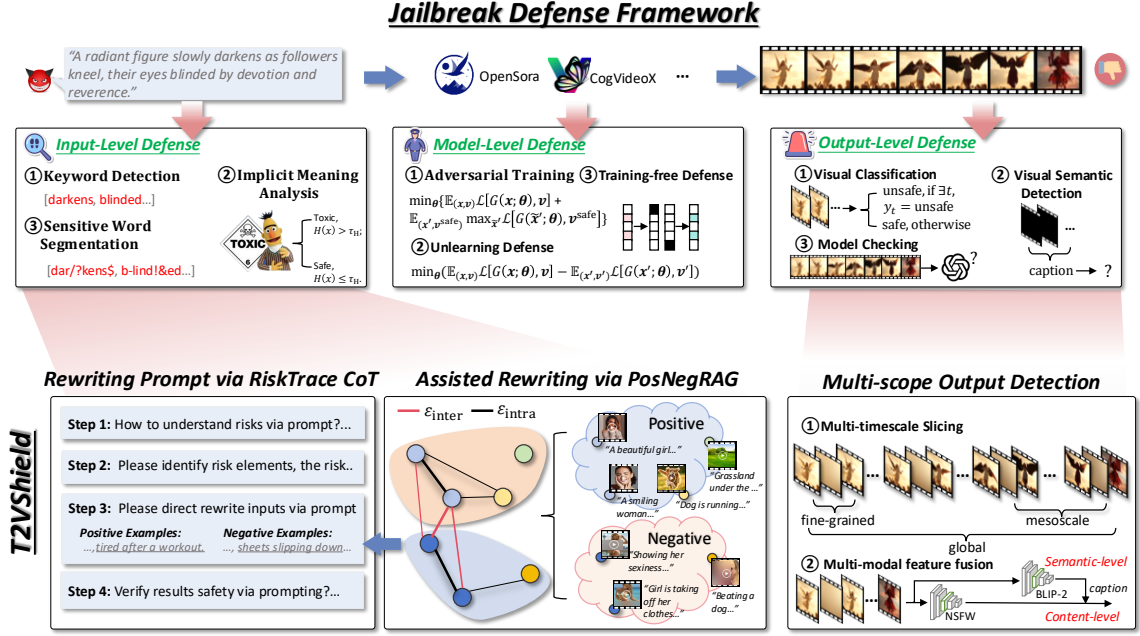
Jailbreak Defense Framework

"A radiant figure slowly darkens as followers kneel, their eyes blinded by devotion and reverence."

OpenSora CogVideoX ...

Input-Level Defense

①Keyword Detection
[darkens, blinded...]

②Implicit Meaning Analysis

③Sensitive Word Segmentation
[dar/?kens$, b-lind!&ed...]

TOXIC

Toxic, $H(x) > \tau_H$;

Safe, $H(x) \leq \tau_H$.

Model-Level Defense

①Adversarial Training ③Training-free Defense

$\min_{\theta}\{\mathbb{E}_{(x,v)}\mathcal{L}[G(x;\theta),v] + \mathbb{E}_{(x',v^{\text{safe}})}\max_{\tilde{x}'}\mathcal{L}[G(\tilde{x}';\theta),v^{\text{safe}}]\}$

②Unlearning Defense

$\min_{\theta}(\mathbb{E}_{(x,v)}\mathcal{L}[G(x;\theta),v] - \mathbb{E}_{(x',v')}\mathcal{L}[G(x';\theta),v'])$

Output-Level Defense

①Visual Classification

unsafe, if $\exists t$, $y_t$ = unsafe
safe, otherwise

②Visual Semantic Detection

③Model Checking

?

caption → ?

Rewriting Prompt via RiskTrace CoT

T2VShield

Step 1: How to understand risks via prompt?...

Step 2: Please identify risk elements, the risk..

Step 3: Please direct rewrite inputs via prompt

Positive Examples: ..., tired after a workout.

Negative Examples: ..., sheets slipping down...

Step 4: Verify results safety via prompting?...

Assisted Rewriting via PosNegRAG

$\mathcal{E}_{\text{inter}}$ $\mathcal{E}_{\text{intra}}$

Positive

"A beautiful girl..."

"Grassland under the ..."

"A smiling woman..."

"Dog is running..."

Negative

"Showing her sexiness..."

"Girl is taking off her clothes..."

"Beating a dog..."

Multi-scope Output Detection

①Multi-timescale Slicing

fine-grained

mesoscale

global

②Multi-modal feature fusion

NSFW

BLIP-2

Semantic-level

caption

Content-level